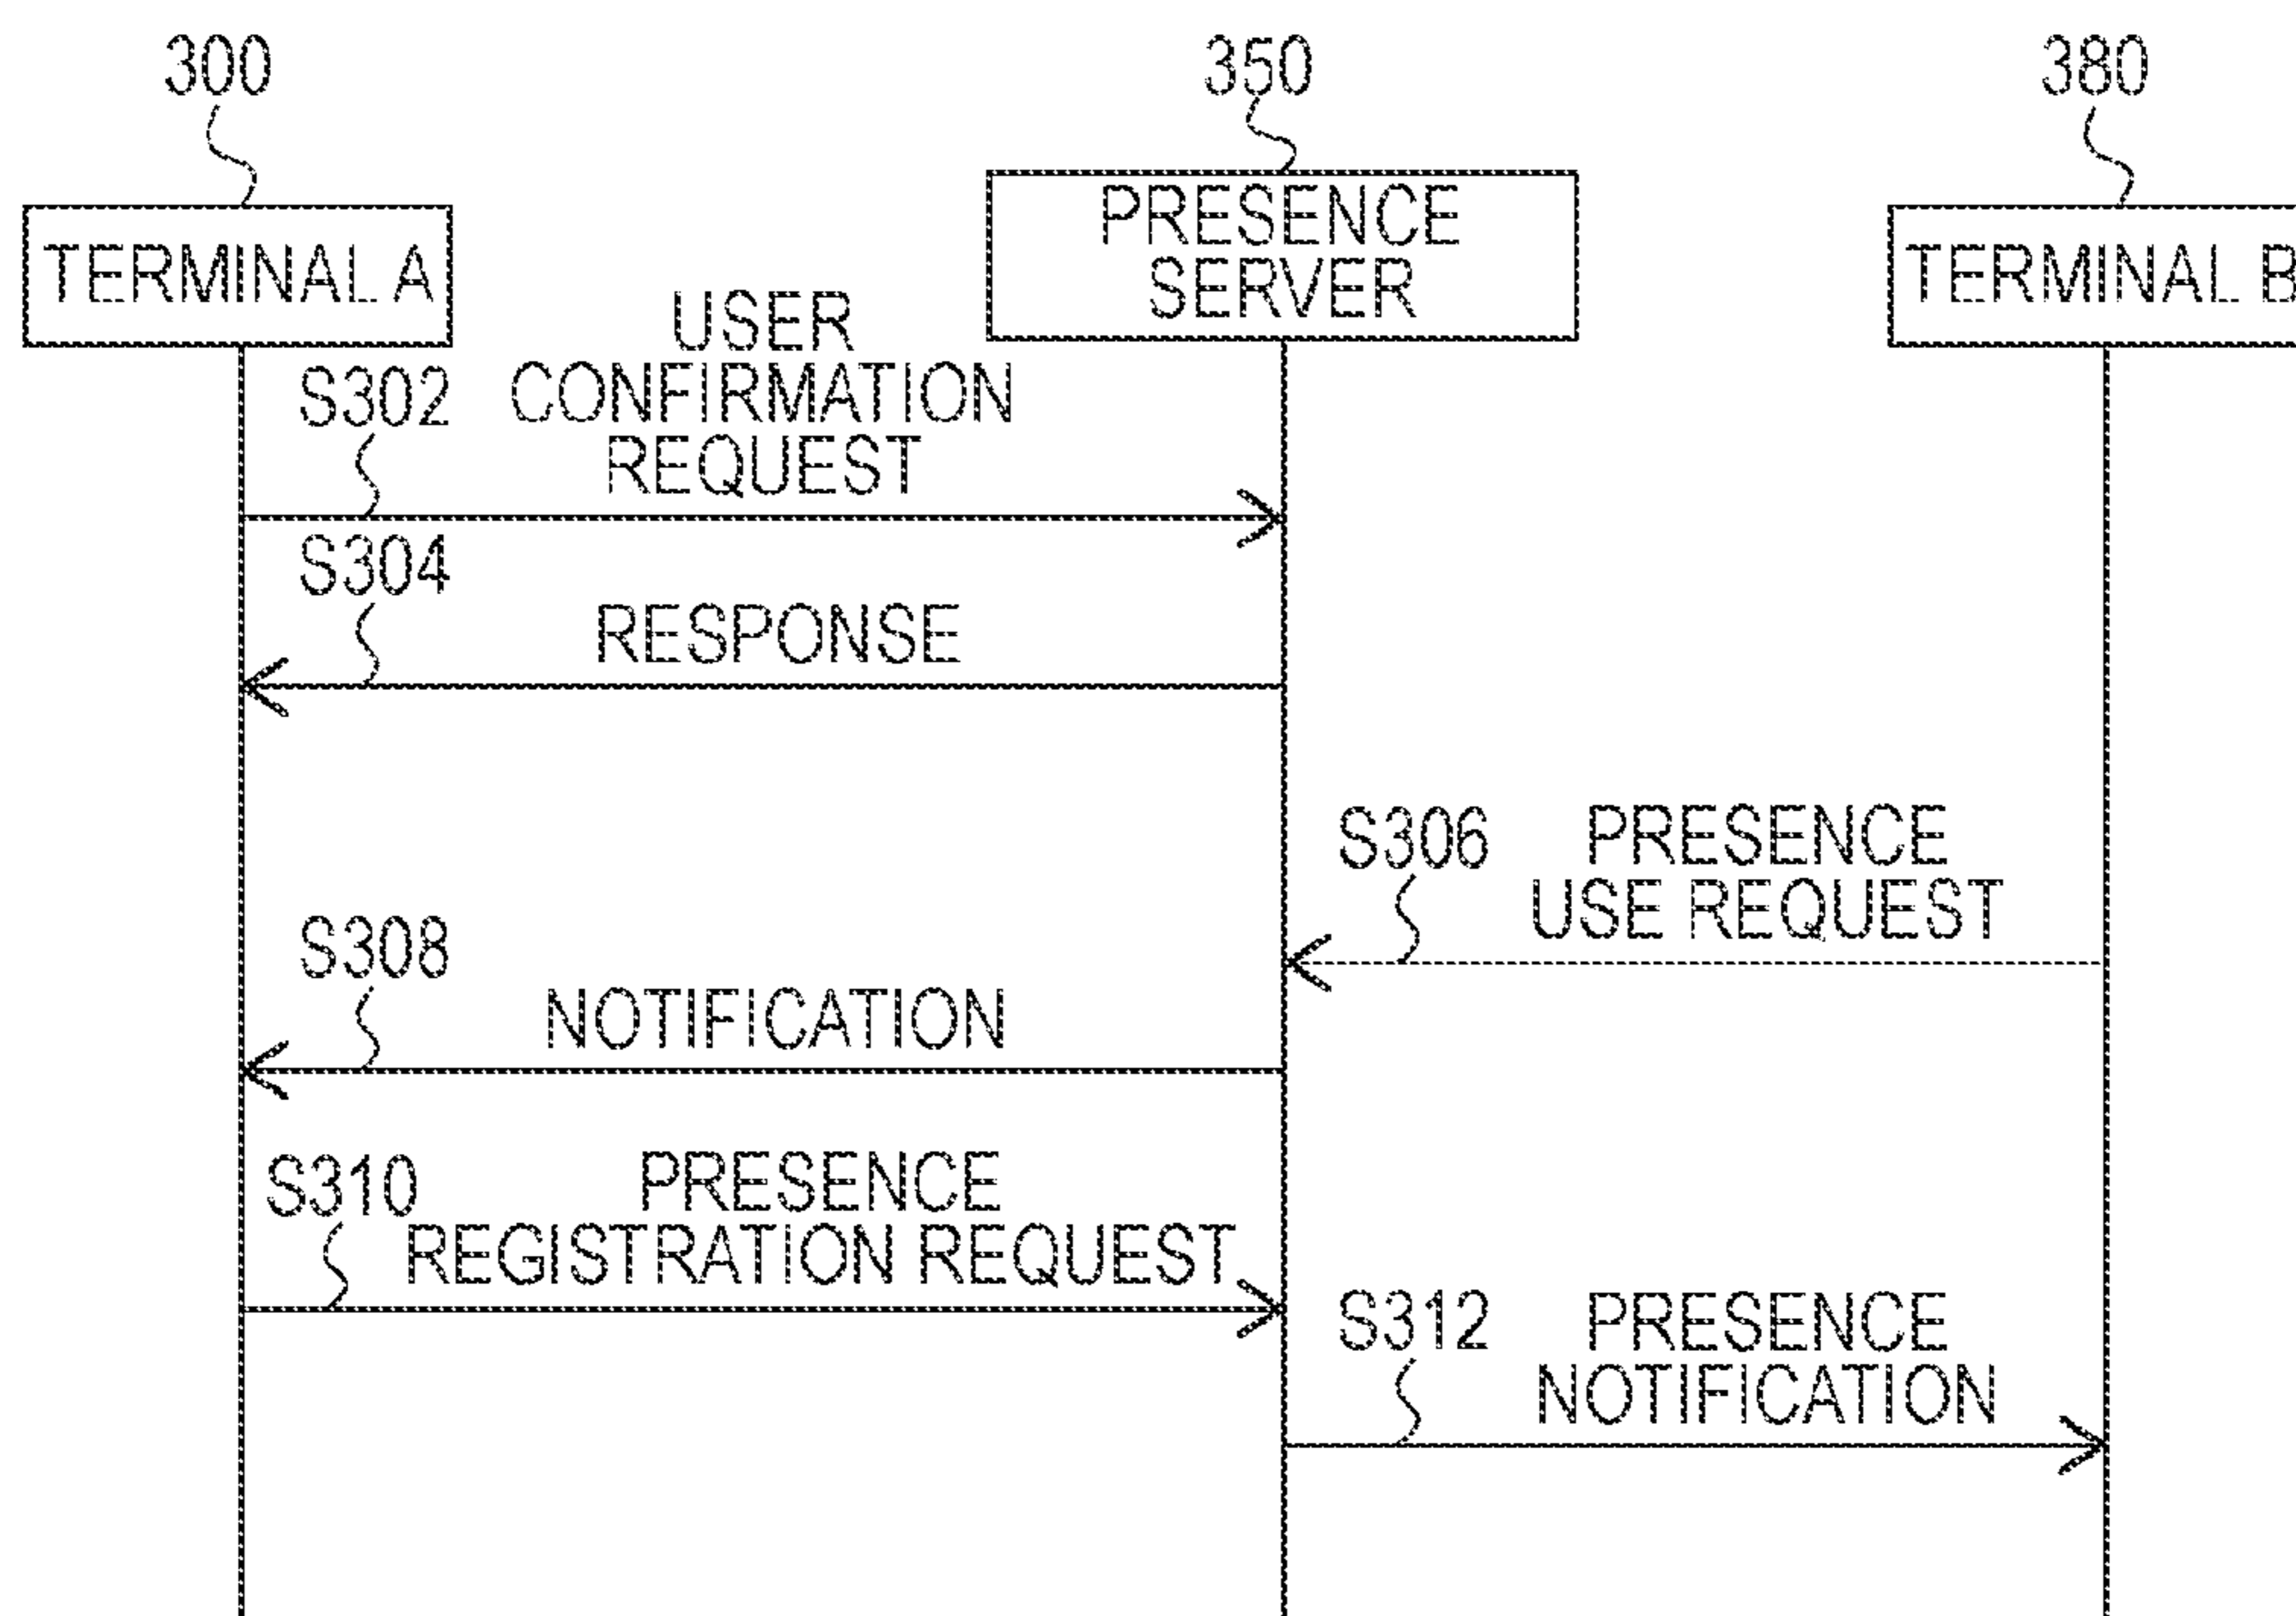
300

350

380

TERMINAL A

PRESENCE SERVER

TERMINAL B

S302 USER CONFIRMATION REQUEST

S304 RESPONSE

S306 PRESENCE USE REQUEST

S308 NOTIFICATION

S310 PRESENCE REGISTRATION REQUEST

S312 PRESENCE NOTIFICATION